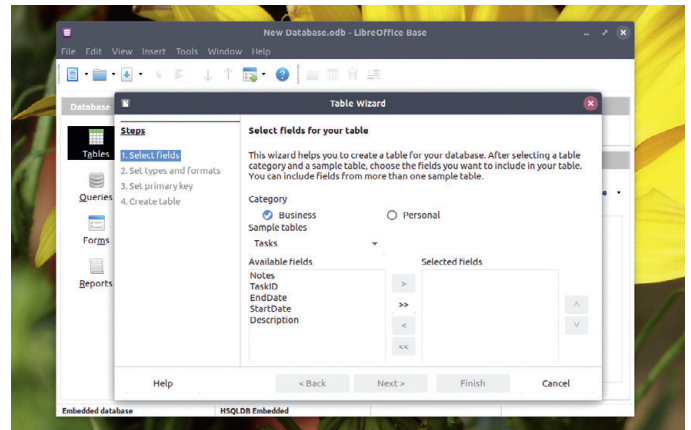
New Database.odb - LibreOffice Base

File Edit View Insert Tools Window Help

Database

Tables

Queries

Forms

Reports

Table Wizard

Steps

1. Select fields
2. Set types and formats
3. Set primary key
4. Create table

Select fields for your table

This wizard helps you to create a table for your database. After selecting a table category and a sample table, choose the fields you want to include in your table. You can include fields from more than one sample table.

Category

Business

Personal

Sample tables

Tasks

Available fields

Notes
TaskID
EndDate
StartDate
Description

Selected fields

>

>>

<

<<

^

v

Help

< Back

Next >

Finish

Cancel

Embedded database

HSQLDB Embedded